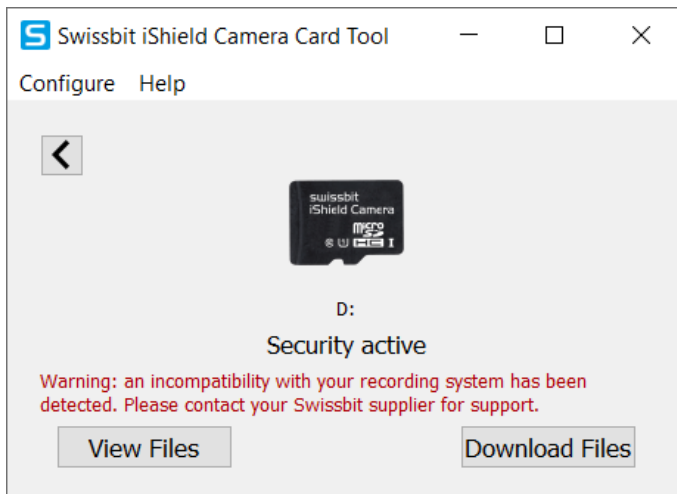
Swissbit iShield Camera Card Tool

Configure Help

<

swissbit
iShield Camera
micro SD HC I

D:

Security active

Warning: an incompatibility with your recording system has been detected. Please contact your Swissbit supplier for support.

View Files

Download Files